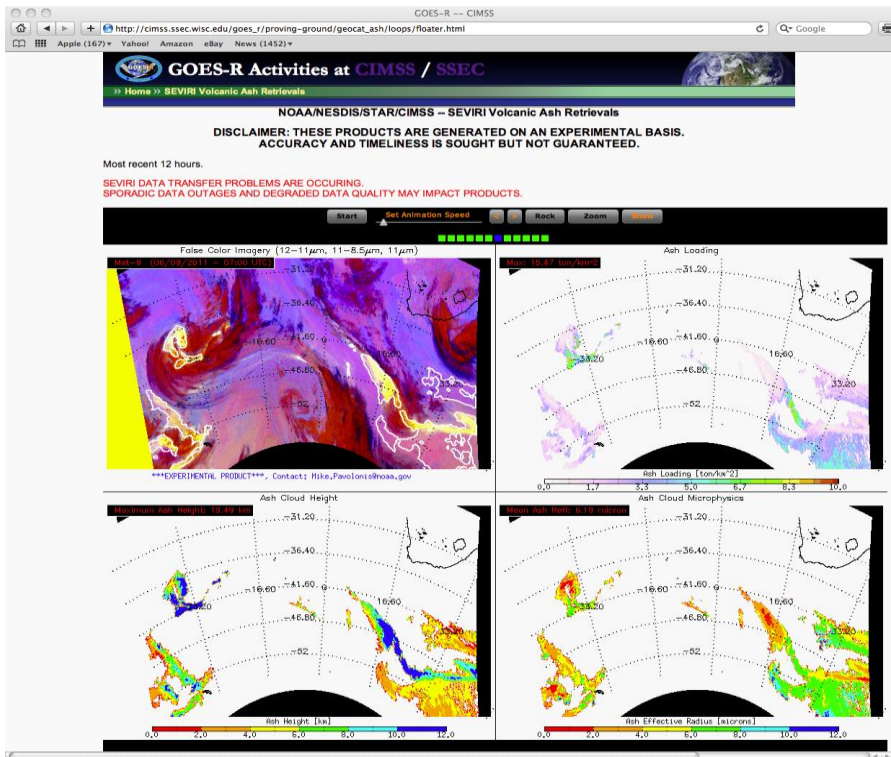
GOES-R -- CIMSS

http://cimss.ssec.wisc.edu/goes_r/proving-ground/geocat_ash/loops/floater.html

Google

Apple (167) Yahoo! Amazon eBay News (1452)

GOES-R Activities at CIMSS / SSEC

» Home » SEVIRI Volcanic Ash Retrievals

NOAA/NESDIS/STAR/CIMSS -- SEVIRI Volcanic Ash Retrievals

DISCLAIMER: THESE PRODUCTS ARE GENERATED ON AN EXPERIMENTAL BASIS. ACCURACY AND TIMELINESS IS SOUGHT BUT NOT GUARANTEED.

Most recent 12 hours.

SEVIRI DATA TRANSFER PROBLEMS ARE OCCURING. SPORADIC DATA OUTAGES AND DEGRADED DATA QUALITY MAY IMPACT PRODUCTS.

Start Set Animation Speed Rock Zoom Show

False Color Imagery (12–11$\mu$m, 11–8.5$\mu$m, 11$\mu$m)

Met-9 (06/09/2011 – 07:00 UTC)

-31.20 -36.40 -41.60 -16.60 -46.80 -52 16.60 33.20

***EXPERIMENTAL PRODUCT***, Contact: Mike.Pavolonis@noaa.gov

Ash Loading

Max: 15.47 ton/km^2

-31.20 -36.40 -41.60 -16.60 -46.80 -52 16.60 33.20

Ash Loading [ton/km^2]

0.0 1.7 3.3 5.0 6.7 8.3 10.0

Ash Cloud Height

Maximum Ash Height: 13.49 km

-31.20 -36.40 -41.60 -16.60 -46.80 -52 16.60 33.20

Ash Height [km]

0.0 2.0 4.0 6.0 8.0 10.0 12.0

Ash Cloud Microphysics

Mean Ash Reff: 6.10 micron

-31.20 -36.40 -41.60 -16.60 -46.80 -52 16.60 33.20

Ash Effective Radius [microns]

0.0 2.0 4.0 6.0 8.0 10.0 12.0